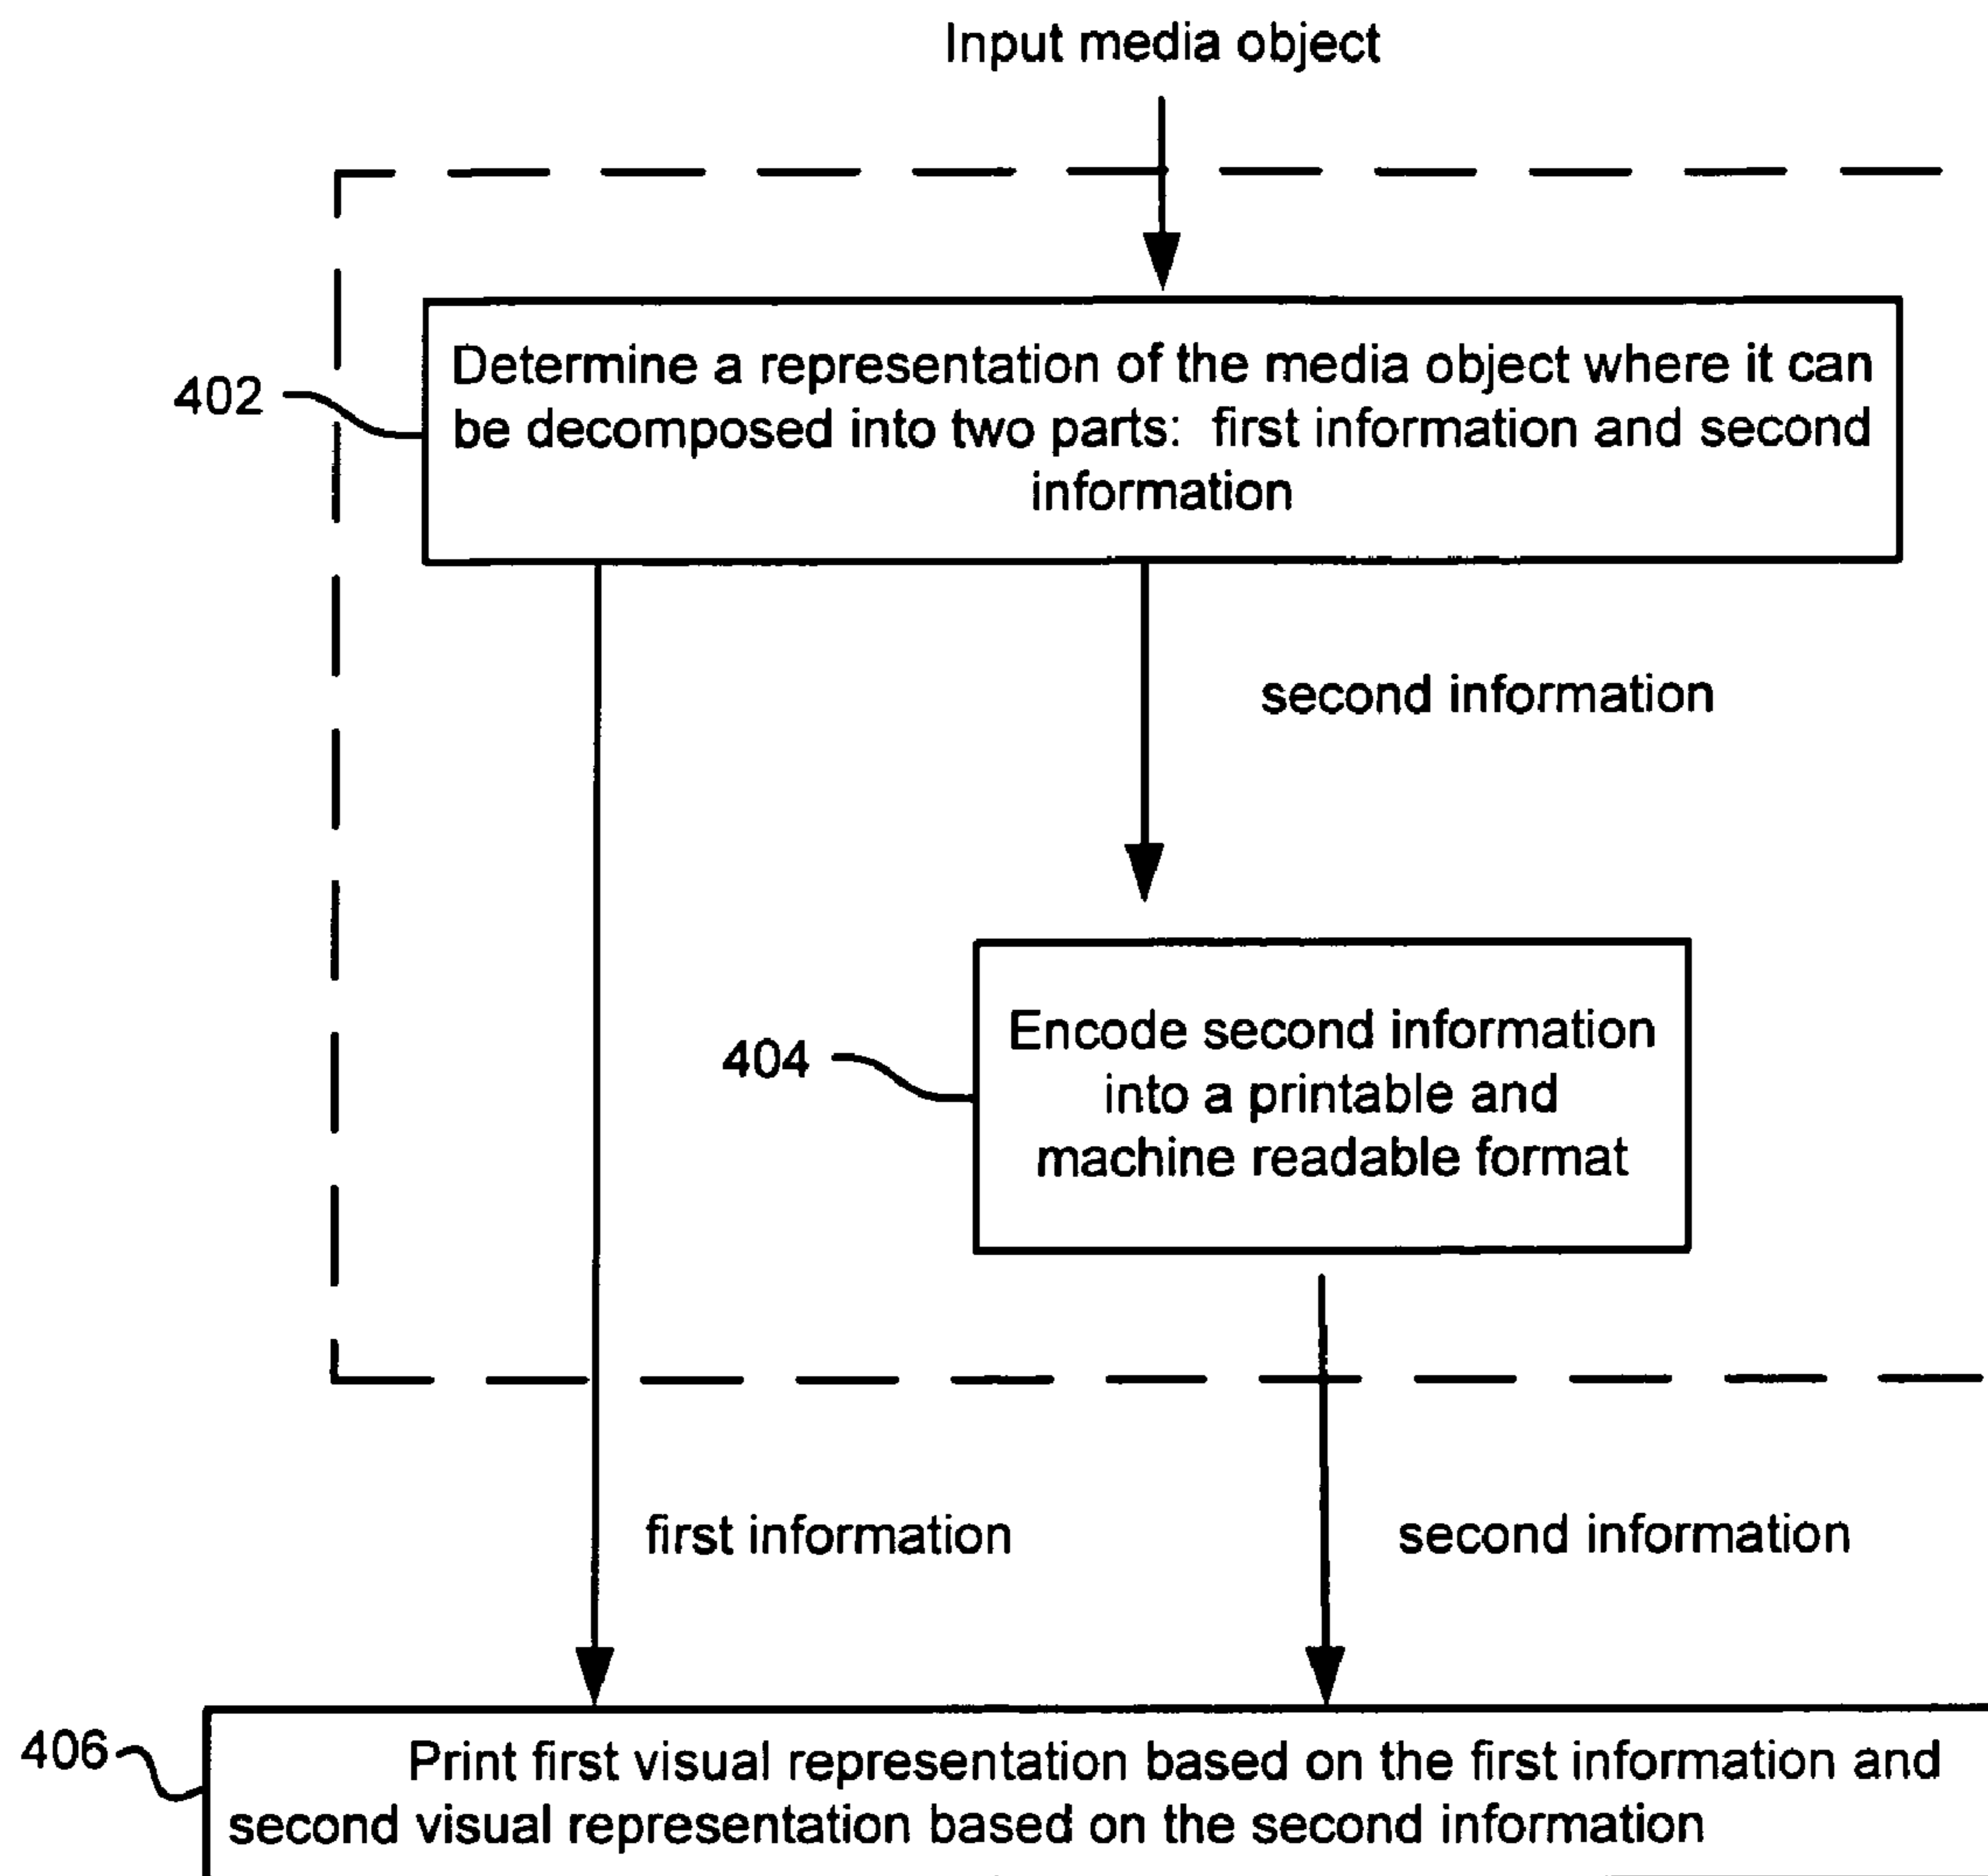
Input media object

402

Determine a representation of the media object where it can be decomposed into two parts: first information and second information

second information

404

Encode second information into a printable and machine readable format

first information

second information

406

Print first visual representation based on the first information and second visual representation based on the second information